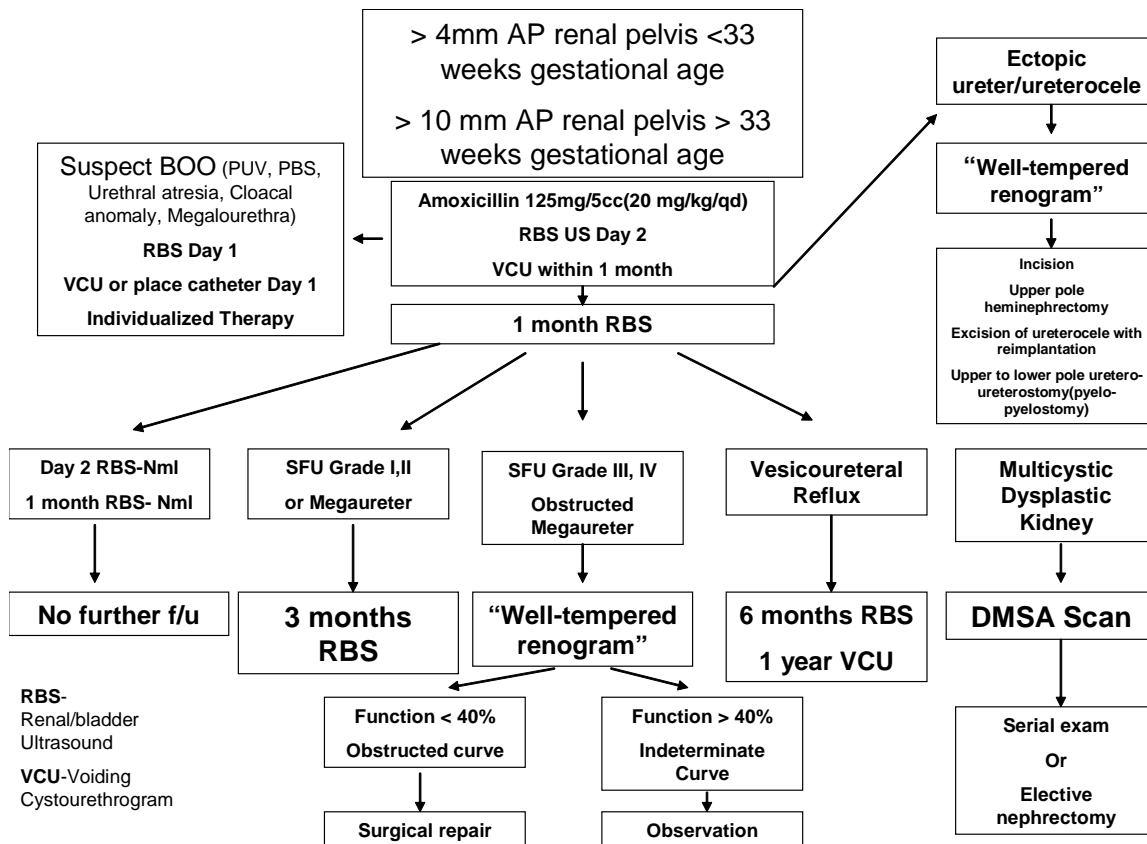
> 4mm AP renal pelvis <33 weeks gestational age

> 10 mm AP renal pelvis > 33 weeks gestational age

Ectopic ureter/ureterocele

"Well-tempered renogram"

Incision

Upper pole heminephrectomy

Excision of ureterocele with reimplantation

Upper to lower pole uretero-ureterostomy(pyelo-pyelostomy)

Suspect BOO (PUV, PBS, Urethral atresia, Cloacal anomaly, Megalourethra)

RBS Day 1

VCU or place catheter Day 1

Individualized Therapy

Amoxicillin 125mg/5cc(20 mg/kg/qd)

RBS US Day 2

VCU within 1 month

1 month RBS

Day 2 RBS-Nml

1 month RBS- Nml

No further f/u

SFU Grade I,II

or Megaureter

3 months RBS

SFU Grade III, IV

Obstructed Megaureter

"Well-tempered renogram"

Function < 40%

Obstructed curve

Surgical repair

Function > 40%

Indeterminate Curve

Observation

Vesicoureteral Reflux

6 months RBS

1 year VCU

Multicystic Dysplastic Kidney

DMSA Scan

Serial exam

Or

Elective nephrectomy

RBS-Renal/bladder Ultrasound

VCU-Voiding Cystourethrogram